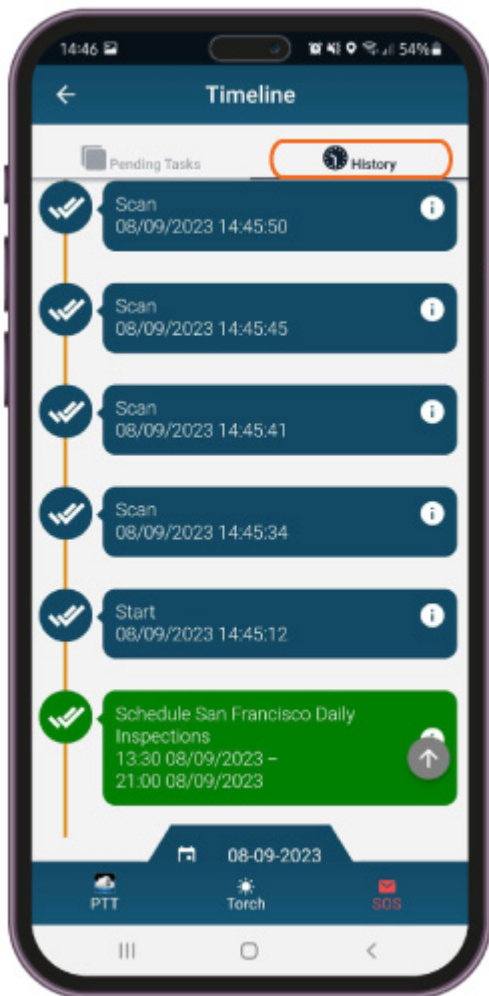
14:46 54%

Timeline

Pending Tasks

History

Scan
08/09/2023 14:45:50

Scan
08/09/2023 14:45:45

Scan
08/09/2023 14:45:41

Scan
08/09/2023 14:45:34

Start
08/09/2023 14:45:12

Schedule San Francisco Daily Inspections
13:30 08/09/2023 –
21:00 08/09/2023

08-09-2023

PTT

Torch

SOS